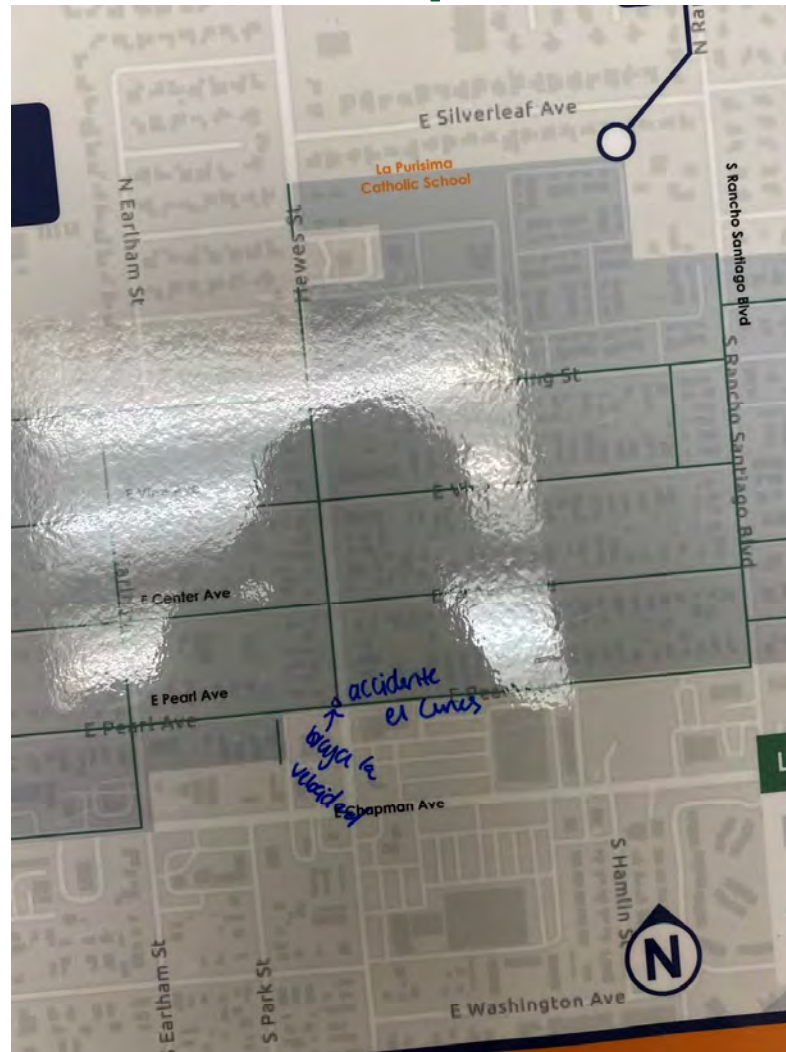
N Ra

E Silverleaf Ave

La Purisima Catholic School

N Earlham St

Hewes St

S Rancho Santiago Blvd

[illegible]ling St

S Rancho Santiago Blvd

E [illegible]

E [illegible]

E Center Ave

E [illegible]

E Pearl Ave

E Pearl Ave

E Pearl Ave

accidente el Lunes

baja la velocidad

E Chapman Ave

S Hamlin St

L

N

S Earlham St

S Park St

E Washington Ave